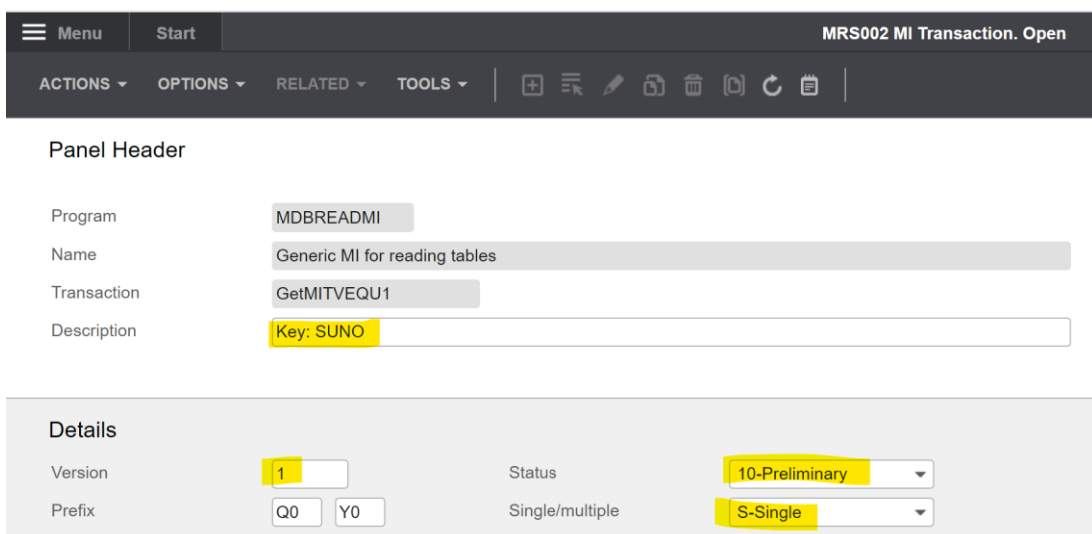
Menu Start MRS002 MI Transaction. Open

ACTIONS OPTIONS RELATED TOOLS

Panel Header

Program MDBREADMI
Name Generic MI for reading tables
Transaction GetMITVEQU1
Description Key: SUNO

Details

Version 1
Status 10-Preliminary
Prefix Q0 Y0
Single/multiple S-Single